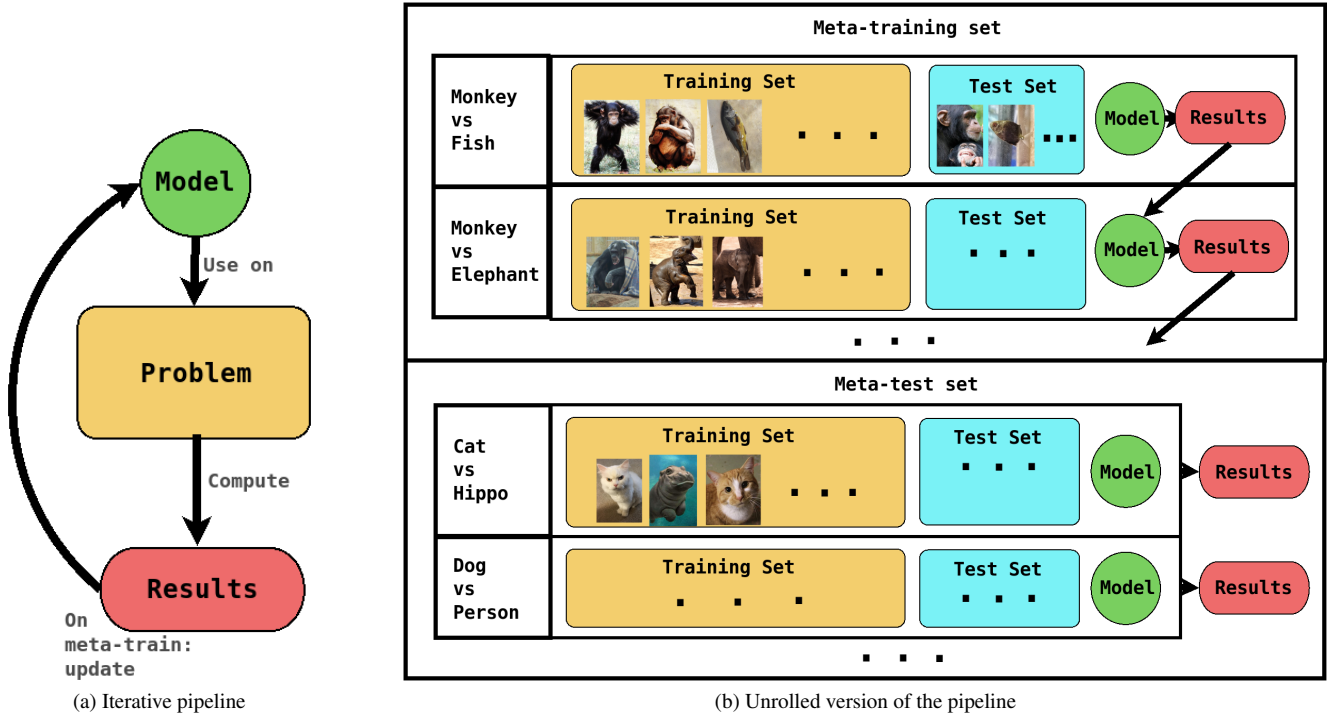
Model

Use on

Problem

Compute

Results

On meta-train: update

(a) Iterative pipeline

Meta-training set

Monkey vs Fish

Training Set

. . .

Test Set

...

Model

Results

Monkey vs Elephant

Training Set

. . .

Test Set

. . .

Model

Results

. . .

Meta-test set

Cat vs Hippo

Training Set

. . .

Test Set

. . .

Model

Results

Dog vs Person

Training Set

. . .

Test Set

. . .

Model

Results

. . .

(b) Unrolled version of the pipeline